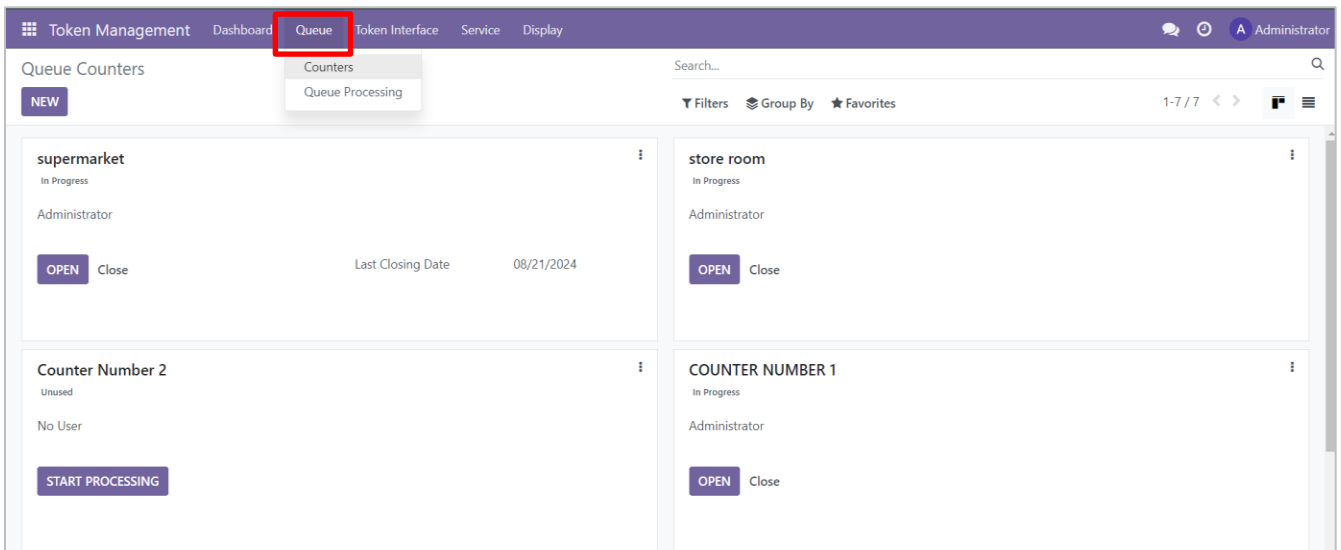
Token Management Dashboard Queue Token Interface Service Display

A Administrator

Queue Counters

NEW

Counters
Queue Processing

Search...

Filters Group By Favorites

1-7 / 7

supermarket
In Progress
Administrator
OPEN Close
Last Closing Date 08/21/2024

store room
In Progress
Administrator
OPEN Close

Counter Number 2
Unused
No User
START PROCESSING

COUNTER NUMBER 1
In Progress
Administrator
OPEN Close